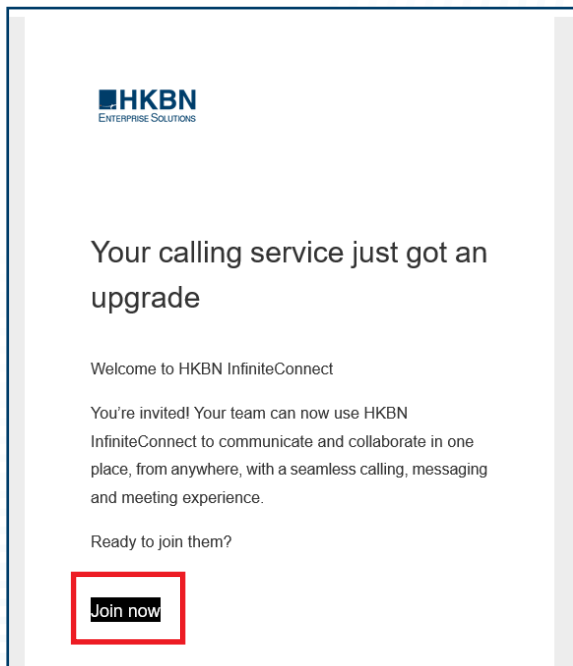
HKBN
Enterprise Solutions

Your calling service just got an upgrade

Welcome to HKBN InfiniteConnect

You're invited! Your team can now use HKBN InfiniteConnect to communicate and collaborate in one place, from anywhere, with a seamless calling, messaging and meeting experience.

Ready to join them?

Join now